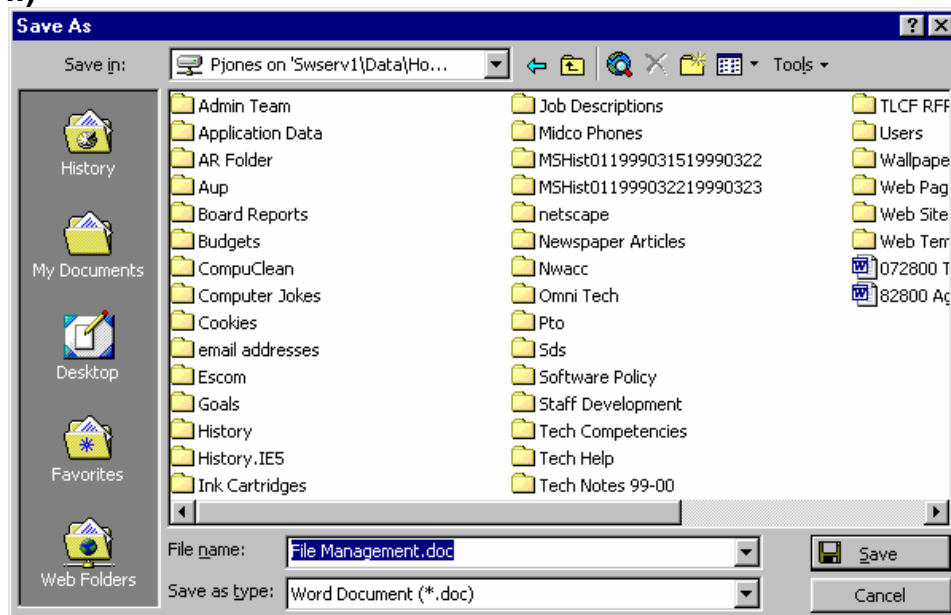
Save As

Save in: Pjones on 'Swserv1\Data\Ho...

Tools

History

My Documents

Desktop

Favorites

Web Folders

Admin Team
Application Data
AR Folder
Aup
Board Reports
Budgets
CompuClean
Computer Jokes
Cookies
email addresses
Escom
Goals
History
History.IE5
Ink Cartridges

Job Descriptions
Midco Phones
MSHist011999031519990322
MSHist011999032219990323
netscape
Newspaper Articles
Nwacc
Omni Tech
Pto
Sds
Software Policy
Staff Development
Tech Competencies
Tech Help
Tech Notes 99-00

TLCF RF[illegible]
Users
Wallpape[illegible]
Web Pag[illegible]
Web Site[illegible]
Web Tem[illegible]
072800 T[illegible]
82800 Ag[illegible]

File name: File Management.doc

Save as type: Word Document (*.doc)

Save

Cancel